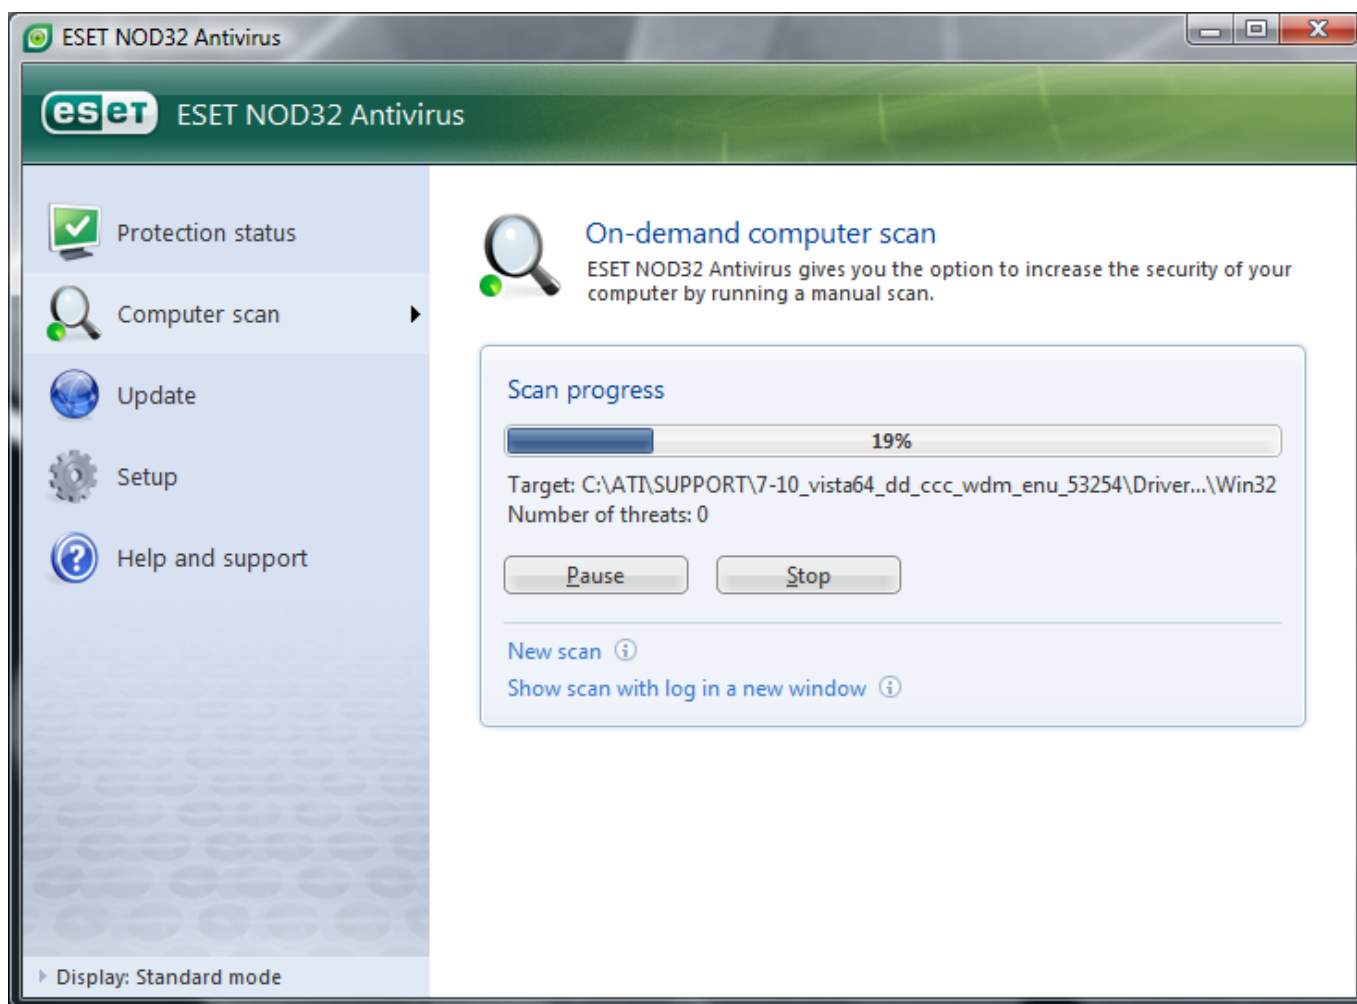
ESET NOD32 Antivirus

eset ESET NOD32 Antivirus

Protection status

Computer scan

Update

Setup

Help and support

Display: Standard mode

On-demand computer scan

ESET NOD32 Antivirus gives you the option to increase the security of your computer by running a manual scan.

Scan progress

19%

Target: C:\ATI\SUPPORT\7-10_vista64_dd_ccc_wdm_enu_53254\Driver...\Win32

Number of threats: 0

Pause

Stop

New scan

Show scan with log in a new window